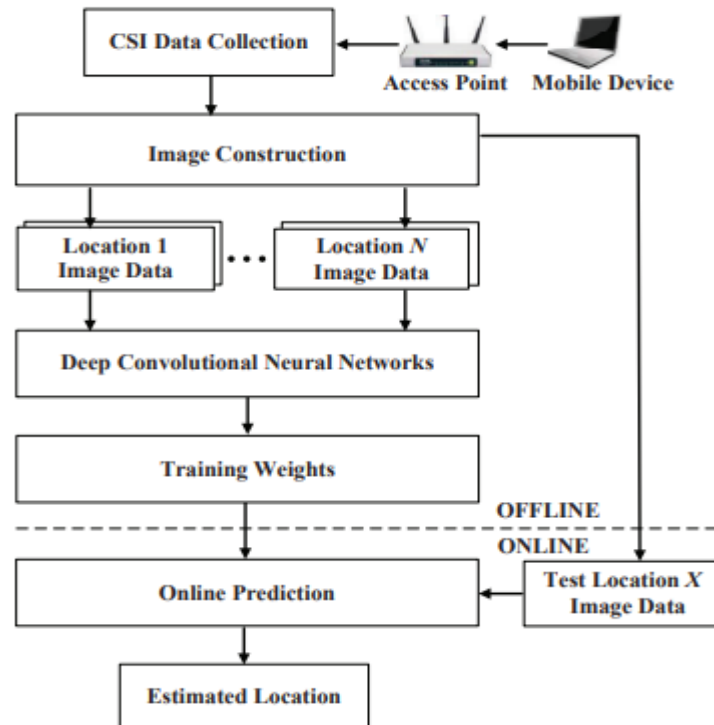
CSI Data Collection

Access Point

Mobile Device

Image Construction

Location 1 Image Data

• • •

Location $N$ Image Data

Deep Convolutional Neural Networks

Training Weights

OFFLINE

ONLINE

Online Prediction

Test Location $X$ Image Data

Estimated Location